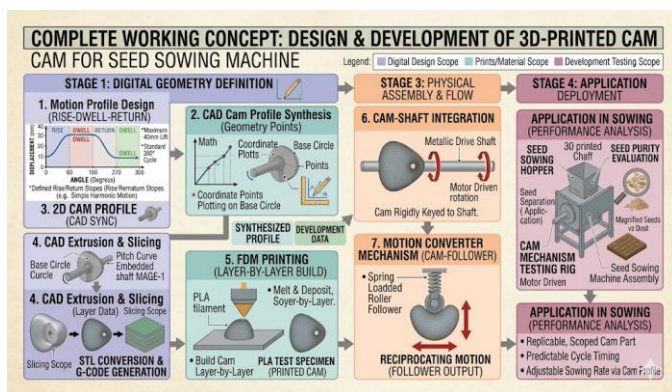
COMPLETE WORKING CONCEPT: DESIGN & DEVELOPMENT OF 3D-PRINTED CAM

CAM FOR SEED SOWING MACHINE

Legend: Digital Design Scope | Prints/Material Scope | Development Testing Scope

STAGE 1: DIGITAL GEOMETRY DEFINITION

1. Motion Profile Design (RISE-DWELL-RETURN)

RISE DWELL RETURN DWELL

DISPLACEMENT

ANGLE (Degrees)

*Maximum 40mm Lift

*Standard 360° Cycle

*Defined Rise/Return Slopes (Rise/Remeturn Stopes (e.g. Single Harmonic Motion)

3. 2D CAM PROFILE (CAD SYNC)

2. CAD Cam Profile Synthesis (Geometry Points)

Math

Coordinate Plotts

Base Circle

Points

• Coordinate Points Plotting on Base Circle

SYNTHESIZED PROFILE

DEVELOPMENT DATA

4. CAD Extrusion & Slicing

Base Circle Curcle

Pitch Curve Embedded shaft MAGE-1

4. CAD Extrusion & Slicing (Layer Data)

Slicing Scope

Slicing Scope

STL CONVERSION & G-CODE GENERATION

5. FDM PRINTING (LAYER-BY-LAYER BUILD)

PLA filament

• Melt & Deposit, Soyer-by-Layer.

• Build Cam Layer-by-Layer

PLA TEST SPECIMEN (PRINTED CAM)

STAGE 3: PHYSICAL ASSEMBLY & FLOW

6. CAM-SHAFT INTEGRATION

Metallic Drive Shaft

Motor Driven rotation

Cam Rigidly Keyed to Shaft.

7. MOTION CONVERTER MECHANISM (CAM-FOLLOWER)

• Spring Loaded Roller Follower

RECIPROCATING MOTION (FOLLOWER OUTPUT)

STAGE 4: APPLICATION DEPLOYMENT

APPLICATION IN SOWING (PERFORMANCE ANALYSIS)

SEED SOWING HOPPER

3D printed Chaff

SEED PURITY EVALUATION

Seed Separation (Application)

Magnified Seeds vs Dust

CAM MECHANISM TESTING RIG

Motor Driven

Seed Sowing Machine Assembly

APPLICATION IN SOWING (PERFORMANCE ANALYSIS)

• Replicable, Scoped Cam Part

• Predictable Cycle Timing

• Adjustable Sowing Rate via Cam Profile